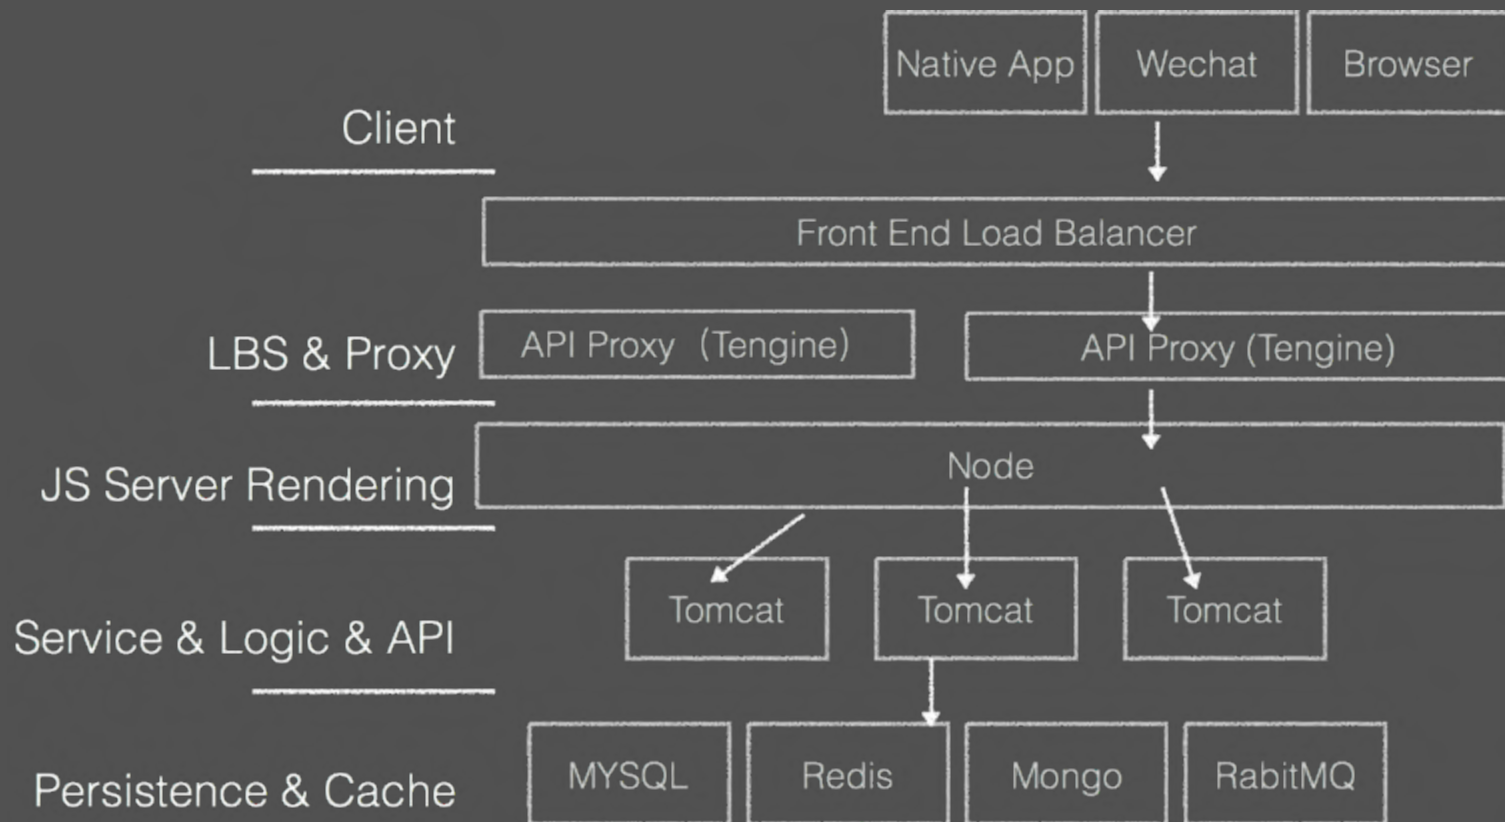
Native App
Wechat
Browser

Client

Front End Load Balancer

LBS & Proxy
API Proxy (Tengine)
API Proxy (Tengine)

JS Server Rendering
Node

Tomcat
Tomcat
Tomcat

Service & Logic & API

Persistence & Cache
MYSQL
Redis
Mongo
RabitMQ